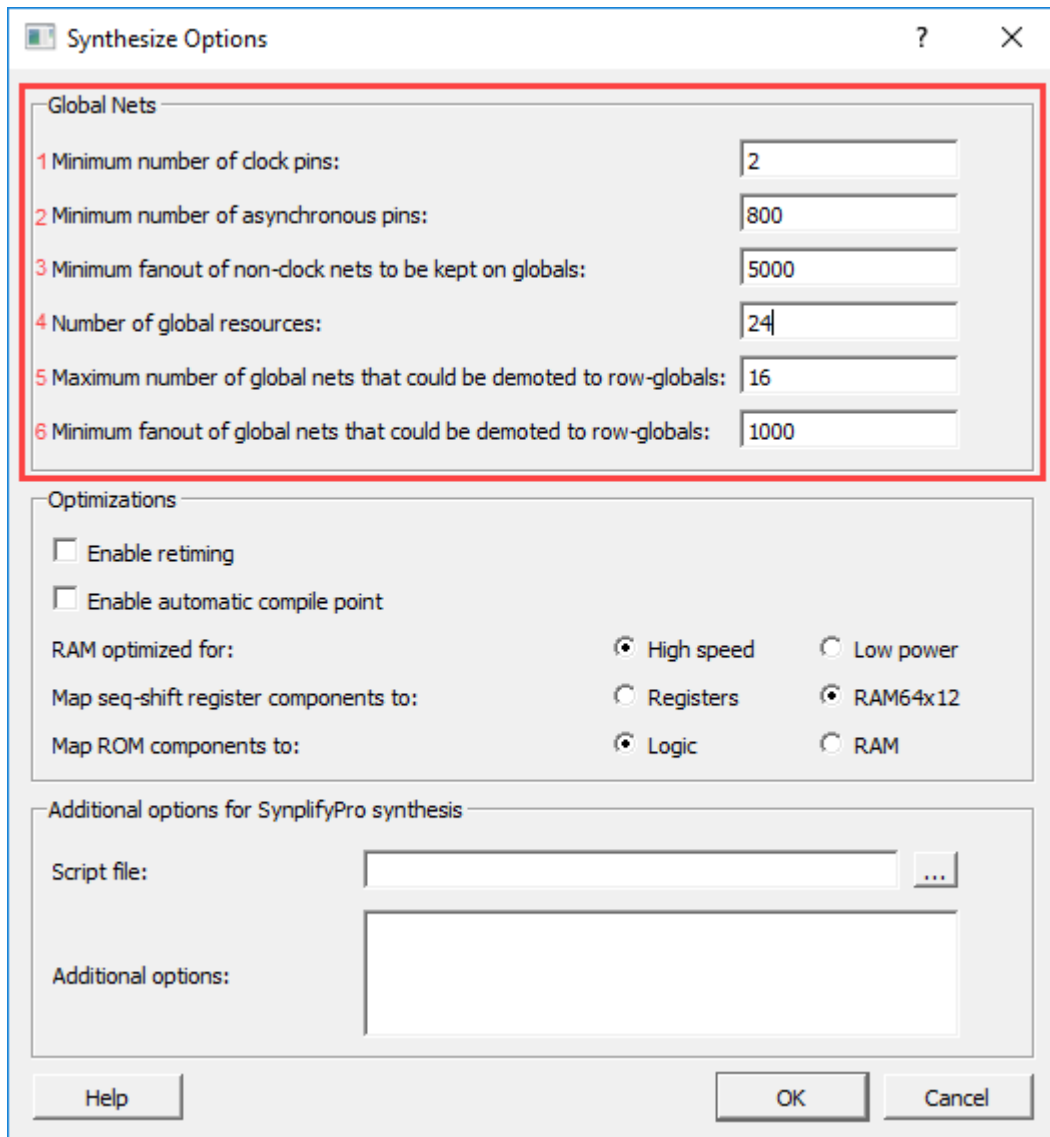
Synthesize Options ? ×

Global Nets

1 Minimum number of clock pins: 2

2 Minimum number of asynchronous pins: 800

3 Minimum fanout of non-clock nets to be kept on globals: 5000

4 Number of global resources: 24

5 Maximum number of global nets that could be demoted to row-globals: 16

6 Minimum fanout of global nets that could be demoted to row-globals: 1000

Optimizations

Enable retiming

Enable automatic compile point

RAM optimized for: High speed Low power

Map seq-shift register components to: Registers RAM64x12

Map ROM components to: Logic RAM

Additional options for SynplifyPro synthesis

Script file: ...

Additional options:

Help OK Cancel